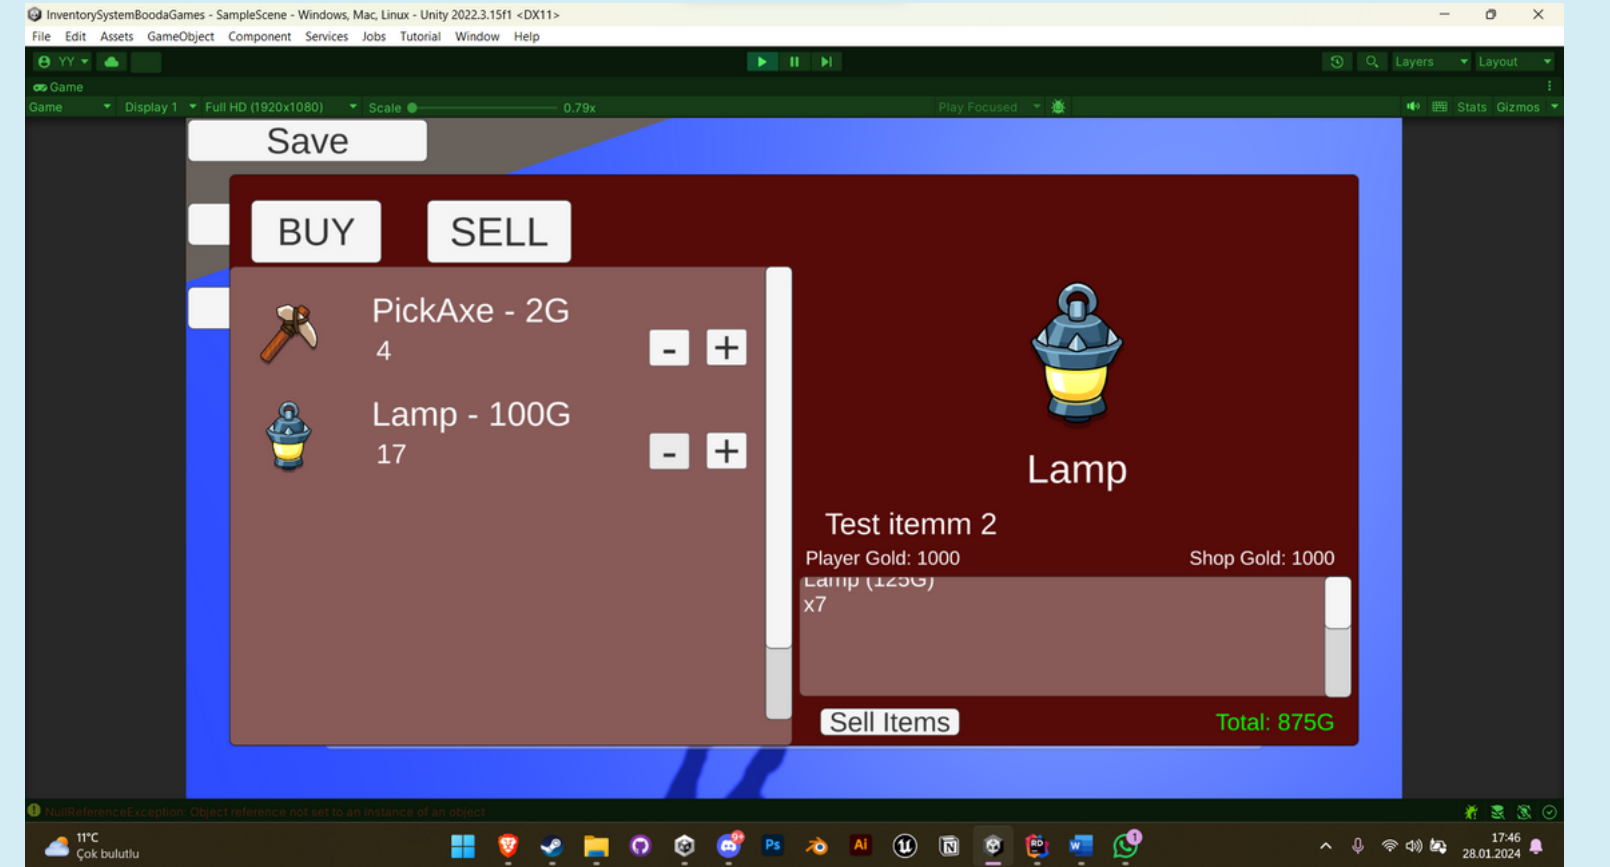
InventorySystemBoodaGames - SampleScene - Windows, Mac, Linux - Unity 2022.3.15f1 <DX11>

File Edit Assets GameObject Component Services Jobs Tutorial Window Help

YY

Layers Layout

Game

Game Display 1 Full HD (1920x1080) Scale 0.79x Play Focused Stats Gizmos

Save

BUY SELL

PickAxe - 2G
4

- +

Lamp - 100G
17

- +

Lamp

Test itemm 2

Player Gold: 1000 Shop Gold: 1000

Lamp (125G)
x7

Sell Items

Total: 875G

NullReferenceException: Object reference not set to an instance of an object

11°C
Çok bulutlu

17:46
28.01.2024